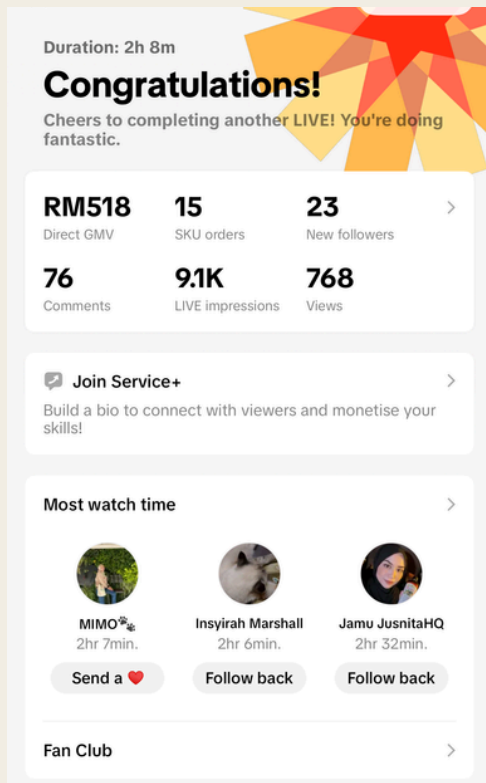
Duration: 2h 8m

Congratulations!

Cheers to completing another LIVE! You're doing fantastic.

| RM518 | 15 | 23 |
|---|---|---|
| Direct GMV | SKU orders | New followers |
| 76 | 9.1K | 768 |
| Comments | LIVE impressions | Views |

Join Service+

Build a bio to connect with viewers and monetise your skills!

Most watch time

MIMO🐾
2hr 7min.
Send a ❤️

Insyirah Marshall
2hr 6min.
Follow back

Jamu JusnitaHQ
2hr 32min.
Follow back

Fan Club